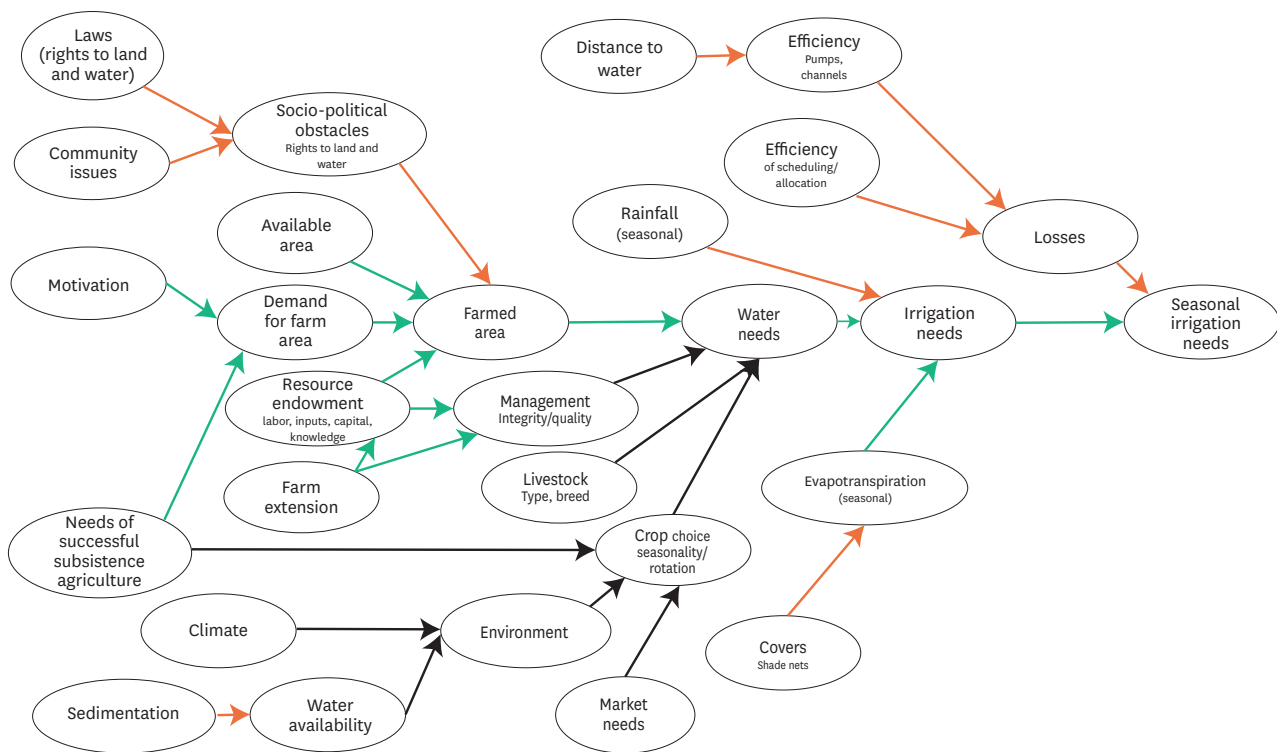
Laws (rights to land and water)

Community issues

Socio-political obstacles
Rights to land and water

Distance to water

Efficiency
Pumps, channels

Efficiency
of scheduling/ allocation

Rainfall
(seasonal)

Losses

Available area

Motivation

Demand for farm area

Farmed area

Water needs

Irrigation needs

Seasonal irrigation needs

Resource endowment
labor, inputs, capital, knowledge

Management
Integrity/quality

Farm extension

Livestock
Type, breed

Evapotranspiration
(seasonal)

Needs of successful subsistence agriculture

Crop choice seasonality/ rotation

Climate

Environment

Covers
Shade nets

Sedimentation

Water availability

Market needs